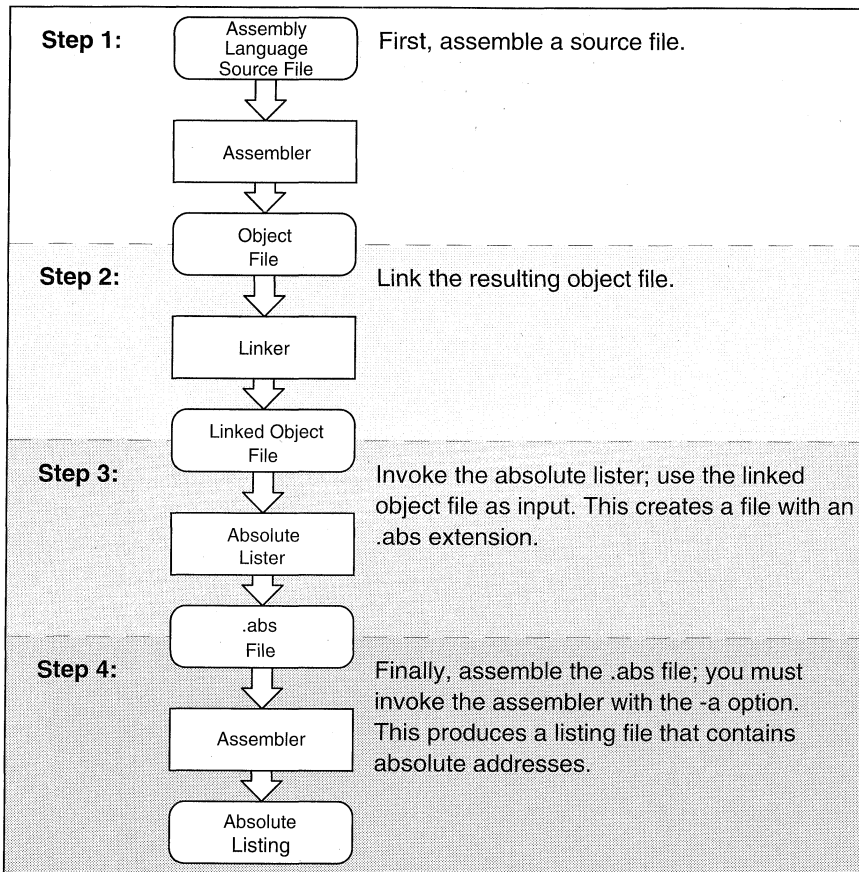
Step 1:

Assembly Language Source File

First, assemble a source file.

Assembler

Object File

Step 2:

Link the resulting object file.

Linker

Linked Object File

Step 3:

Invoke the absolute lister; use the linked object file as input. This creates a file with an .abs extension.

Absolute Lister

.abs File

Step 4:

Finally, assemble the .abs file; you must invoke the assembler with the -a option. This produces a listing file that contains absolute addresses.

Assembler

Absolute Listing